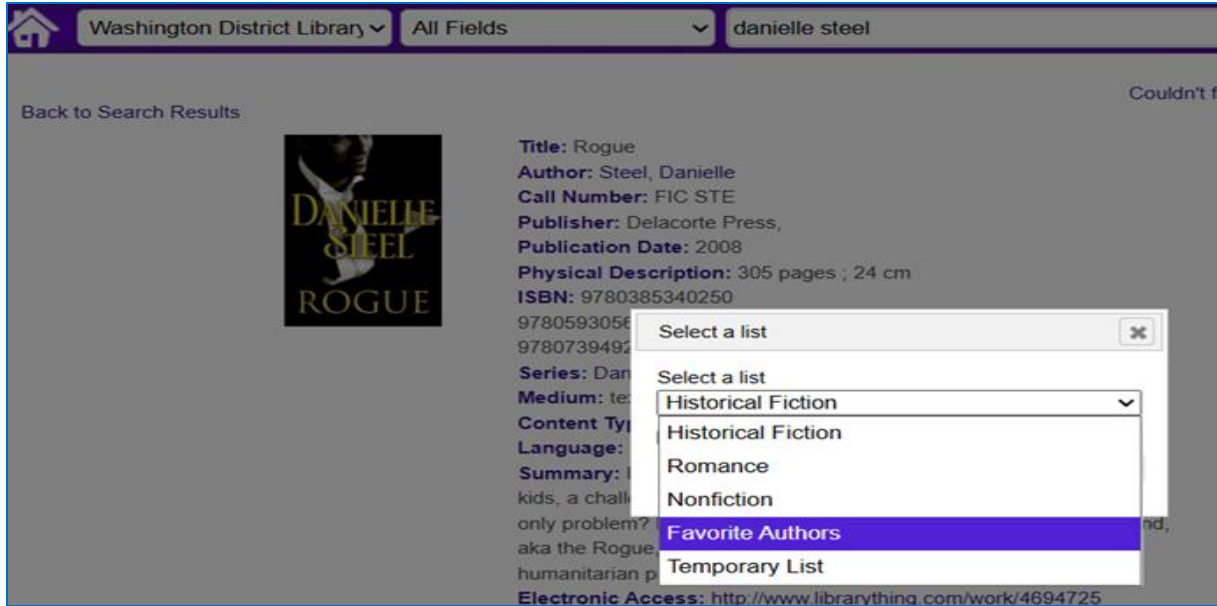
Washington District Library
All Fields
danielle steel

Couldn't f

Back to Search Results

DANIELLE STEEL ROGUE

Title: Rogue
Author: Steel, Danielle
Call Number: FIC STE
Publisher: Delacorte Press,
Publication Date: 2008
Physical Description: 305 pages ; 24 cm
ISBN: 9780385340250
978059305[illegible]
978073949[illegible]
Series: Dan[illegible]
Medium: te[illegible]
Content Ty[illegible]
Language: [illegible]
Summary: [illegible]
kids, a chall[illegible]
only problem? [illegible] nd,
aka the Rogue, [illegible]
humanitarian p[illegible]
Electronic Access: http://www.librarything.com/work/4694725

Select a list
Select a list
Historical Fiction
Historical Fiction
Romance
Nonfiction
Favorite Authors
Temporary List